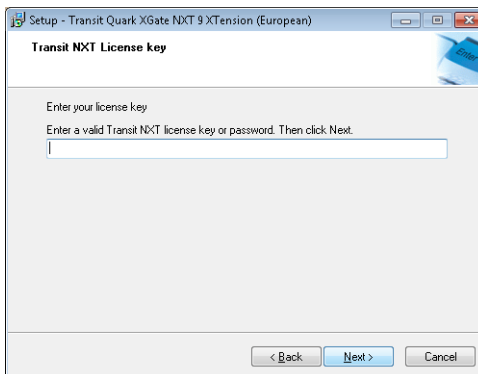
Setup - Transit Quark XGate NXT 9 XTension (European)

Transit NXT License key

Enter

Enter your license key

Enter a valid Transit NXT license key or password. Then click Next.

< Back

Next >

Cancel